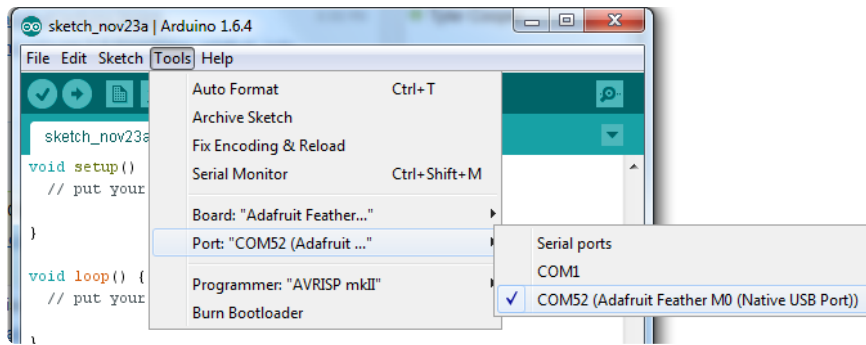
sketch_nov23a | Arduino 1.6.4

File Edit Sketch Tools Help

sketch_nov23a

void setup()
// put your

}

void loop() {
// put your

Auto Format Ctrl+T
Archive Sketch
Fix Encoding & Reload
Serial Monitor Ctrl+Shift+M

Board: "Adafruit Feather..."
Port: "COM52 (Adafruit ..."

Programmer: "AVRISP mkII"
Burn Bootloader

Serial ports
COM1
✓ COM52 (Adafruit Feather M0 (Native USB Port))